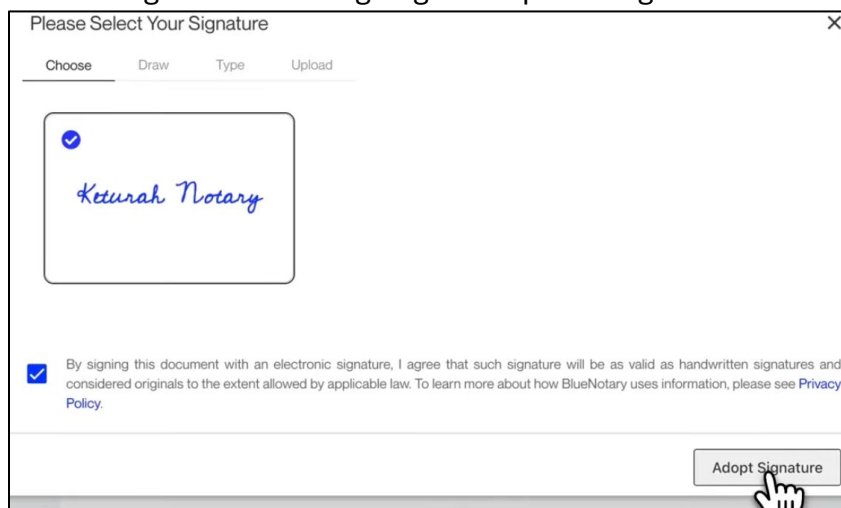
Please Select Your Signature
×

Choose Draw Type Upload

Keturah Notary

By signing this document with an electronic signature, I agree that such signature will be as valid as handwritten signatures and considered originals to the extent allowed by applicable law. To learn more about how BlueNotary uses information, please see Privacy Policy.

Adopt Signature